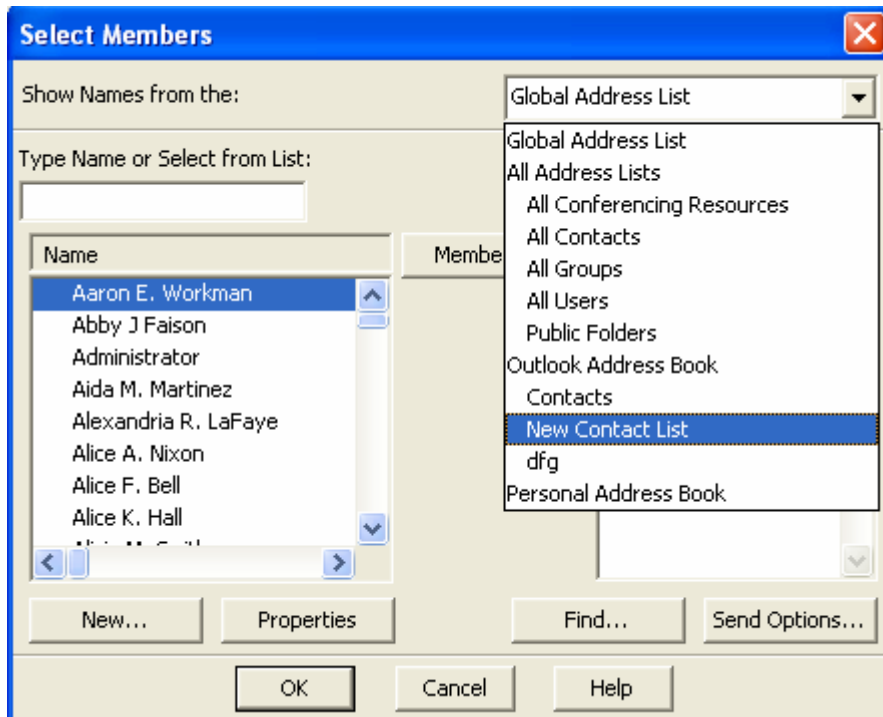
Select Members

Show Names from the:

Global Address List

Global Address List
All Address Lists
All Conferencing Resources
All Contacts
All Groups
All Users
Public Folders
Outlook Address Book
Contacts
New Contact List
dfg
Personal Address Book

Type Name or Select from List:

Name

Membe

Aaron E. Workman
Abby J Faison
Administrator
Aida M. Martinez
Alexandria R. LaFaye
Alice A. Nixon
Alice F. Bell
Alice K. Hall
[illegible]

New...

Properties

Find...

Send Options...

OK

Cancel

Help